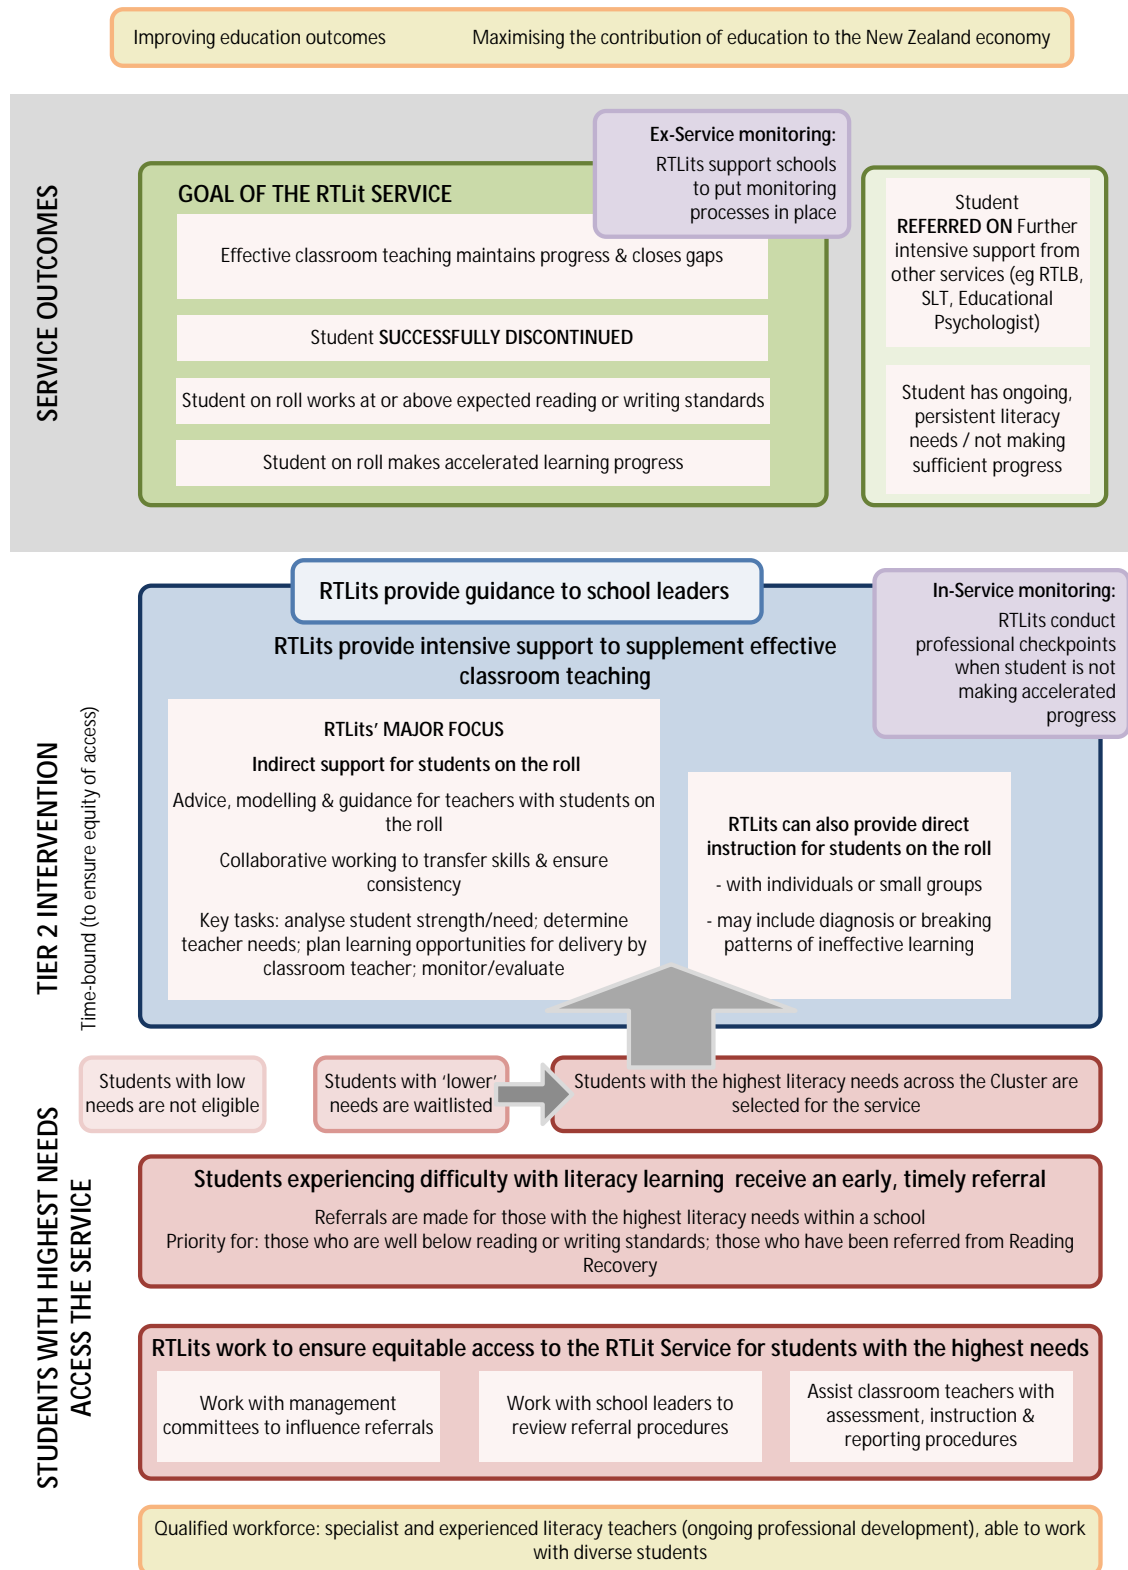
Improving education outcomes

Maximising the contribution of education to the New Zealand economy

SERVICE OUTCOMES

Ex-Service monitoring:
RTLits support schools to put monitoring processes in place

GOAL OF THE RTLit SERVICE

Effective classroom teaching maintains progress & closes gaps

Student SUCCESSFULLY DISCONTINUED

Student on roll works at or above expected reading or writing standards

Student on roll makes accelerated learning progress

Student REFERRED ON Further intensive support from other services (eg RTLB, SLT, Educational Psychologist)

Student has ongoing, persistent literacy needs / not making sufficient progress

TIER 2 INTERVENTION
Time-bound (to ensure equity of access)

RTLits provide guidance to school leaders

In-Service monitoring:
RTLits conduct professional checkpoints when student is not making accelerated progress

RTLits provide intensive support to supplement effective classroom teaching

RTLits' MAJOR FOCUS

Indirect support for students on the roll

Advice, modelling & guidance for teachers with students on the roll

Collaborative working to transfer skills & ensure consistency

Key tasks: analyse student strength/need; determine teacher needs; plan learning opportunities for delivery by classroom teacher; monitor/evaluate

RTLits can also provide direct instruction for students on the roll

- with individuals or small groups

- may include diagnosis or breaking patterns of ineffective learning

STUDENTS WITH HIGHEST NEEDS ACCESS THE SERVICE

Students with low needs are not eligible

Students with 'lower' needs are waitlisted

Students with the highest literacy needs across the Cluster are selected for the service

Students experiencing difficulty with literacy learning receive an early, timely referral

Referrals are made for those with the highest literacy needs within a school
Priority for: those who are well below reading or writing standards; those who have been referred from Reading Recovery

RTLits work to ensure equitable access to the RTLit Service for students with the highest needs

Work with management committees to influence referrals

Work with school leaders to review referral procedures

Assist classroom teachers with assessment, instruction & reporting procedures

Qualified workforce: specialist and experienced literacy teachers (ongoing professional development), able to work with diverse students